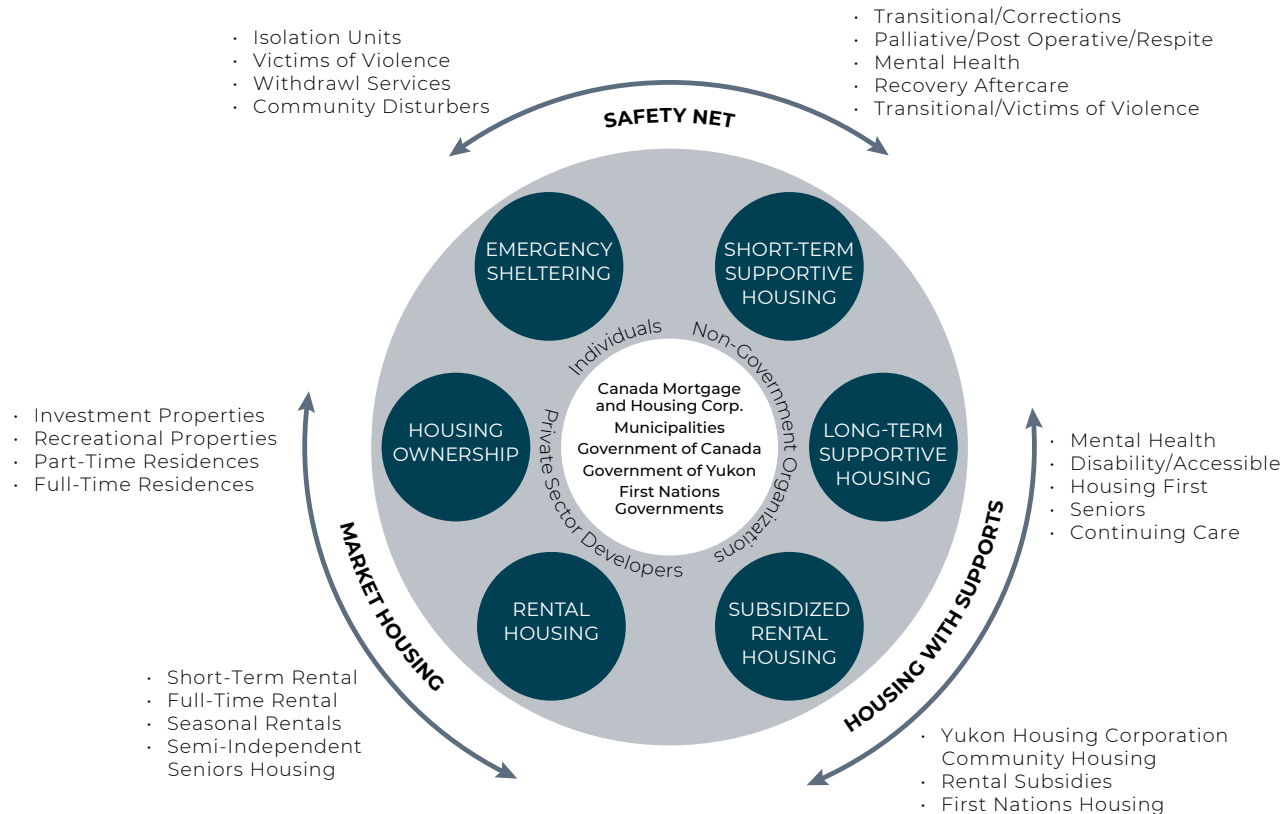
· Isolation Units
· Victims of Violence
· Withdrawl Services
· Community Disturbers

SAFETY NET

· Transitional/Corrections
· Palliative/Post Operative/Respite
· Mental Health
· Recovery Aftercare
· Transitional/Victims of Violence

EMERGENCY SHELTERING

SHORT-TERM SUPPORTIVE HOUSING

Individuals

Non-Government Organizations

Private Sector Developers

Canada Mortgage and Housing Corp.
Municipalities
Government of Canada
Government of Yukon
First Nations Governments

HOUSING OWNERSHIP

LONG-TERM SUPPORTIVE HOUSING

RENTAL HOUSING

SUBSIDIZED RENTAL HOUSING

· Investment Properties
· Recreational Properties
· Part-Time Residences
· Full-Time Residences

MARKET HOUSING

· Mental Health
· Disability/Accessible
· Housing First
· Seniors
· Continuing Care

HOUSING WITH SUPPORTS

· Short-Term Rental
· Full-Time Rental
· Seasonal Rentals
· Semi-Independent Seniors Housing

· Yukon Housing Corporation Community Housing
· Rental Subsidies
· First Nations Housing